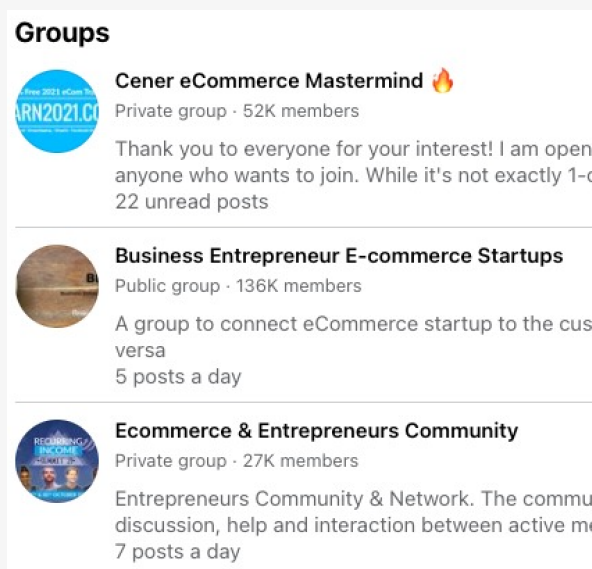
Groups

ARN2021.CO

Cener eCommerce Mastermind 🔥
Private group · 52K members
Thank you to everyone for your interest! I am open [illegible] anyone who wants to join. While it's not exactly 1-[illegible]
22 unread posts

Business Entrepreneur E-commerce Startups
Public group · 136K members
A group to connect eCommerce startup to the cus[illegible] versa
5 posts a day

RECURRING INCOME

Ecommerce & Entrepreneurs Community
Private group · 27K members
Entrepreneurs Community & Network. The commu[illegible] discussion, help and interaction between active me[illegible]
7 posts a day